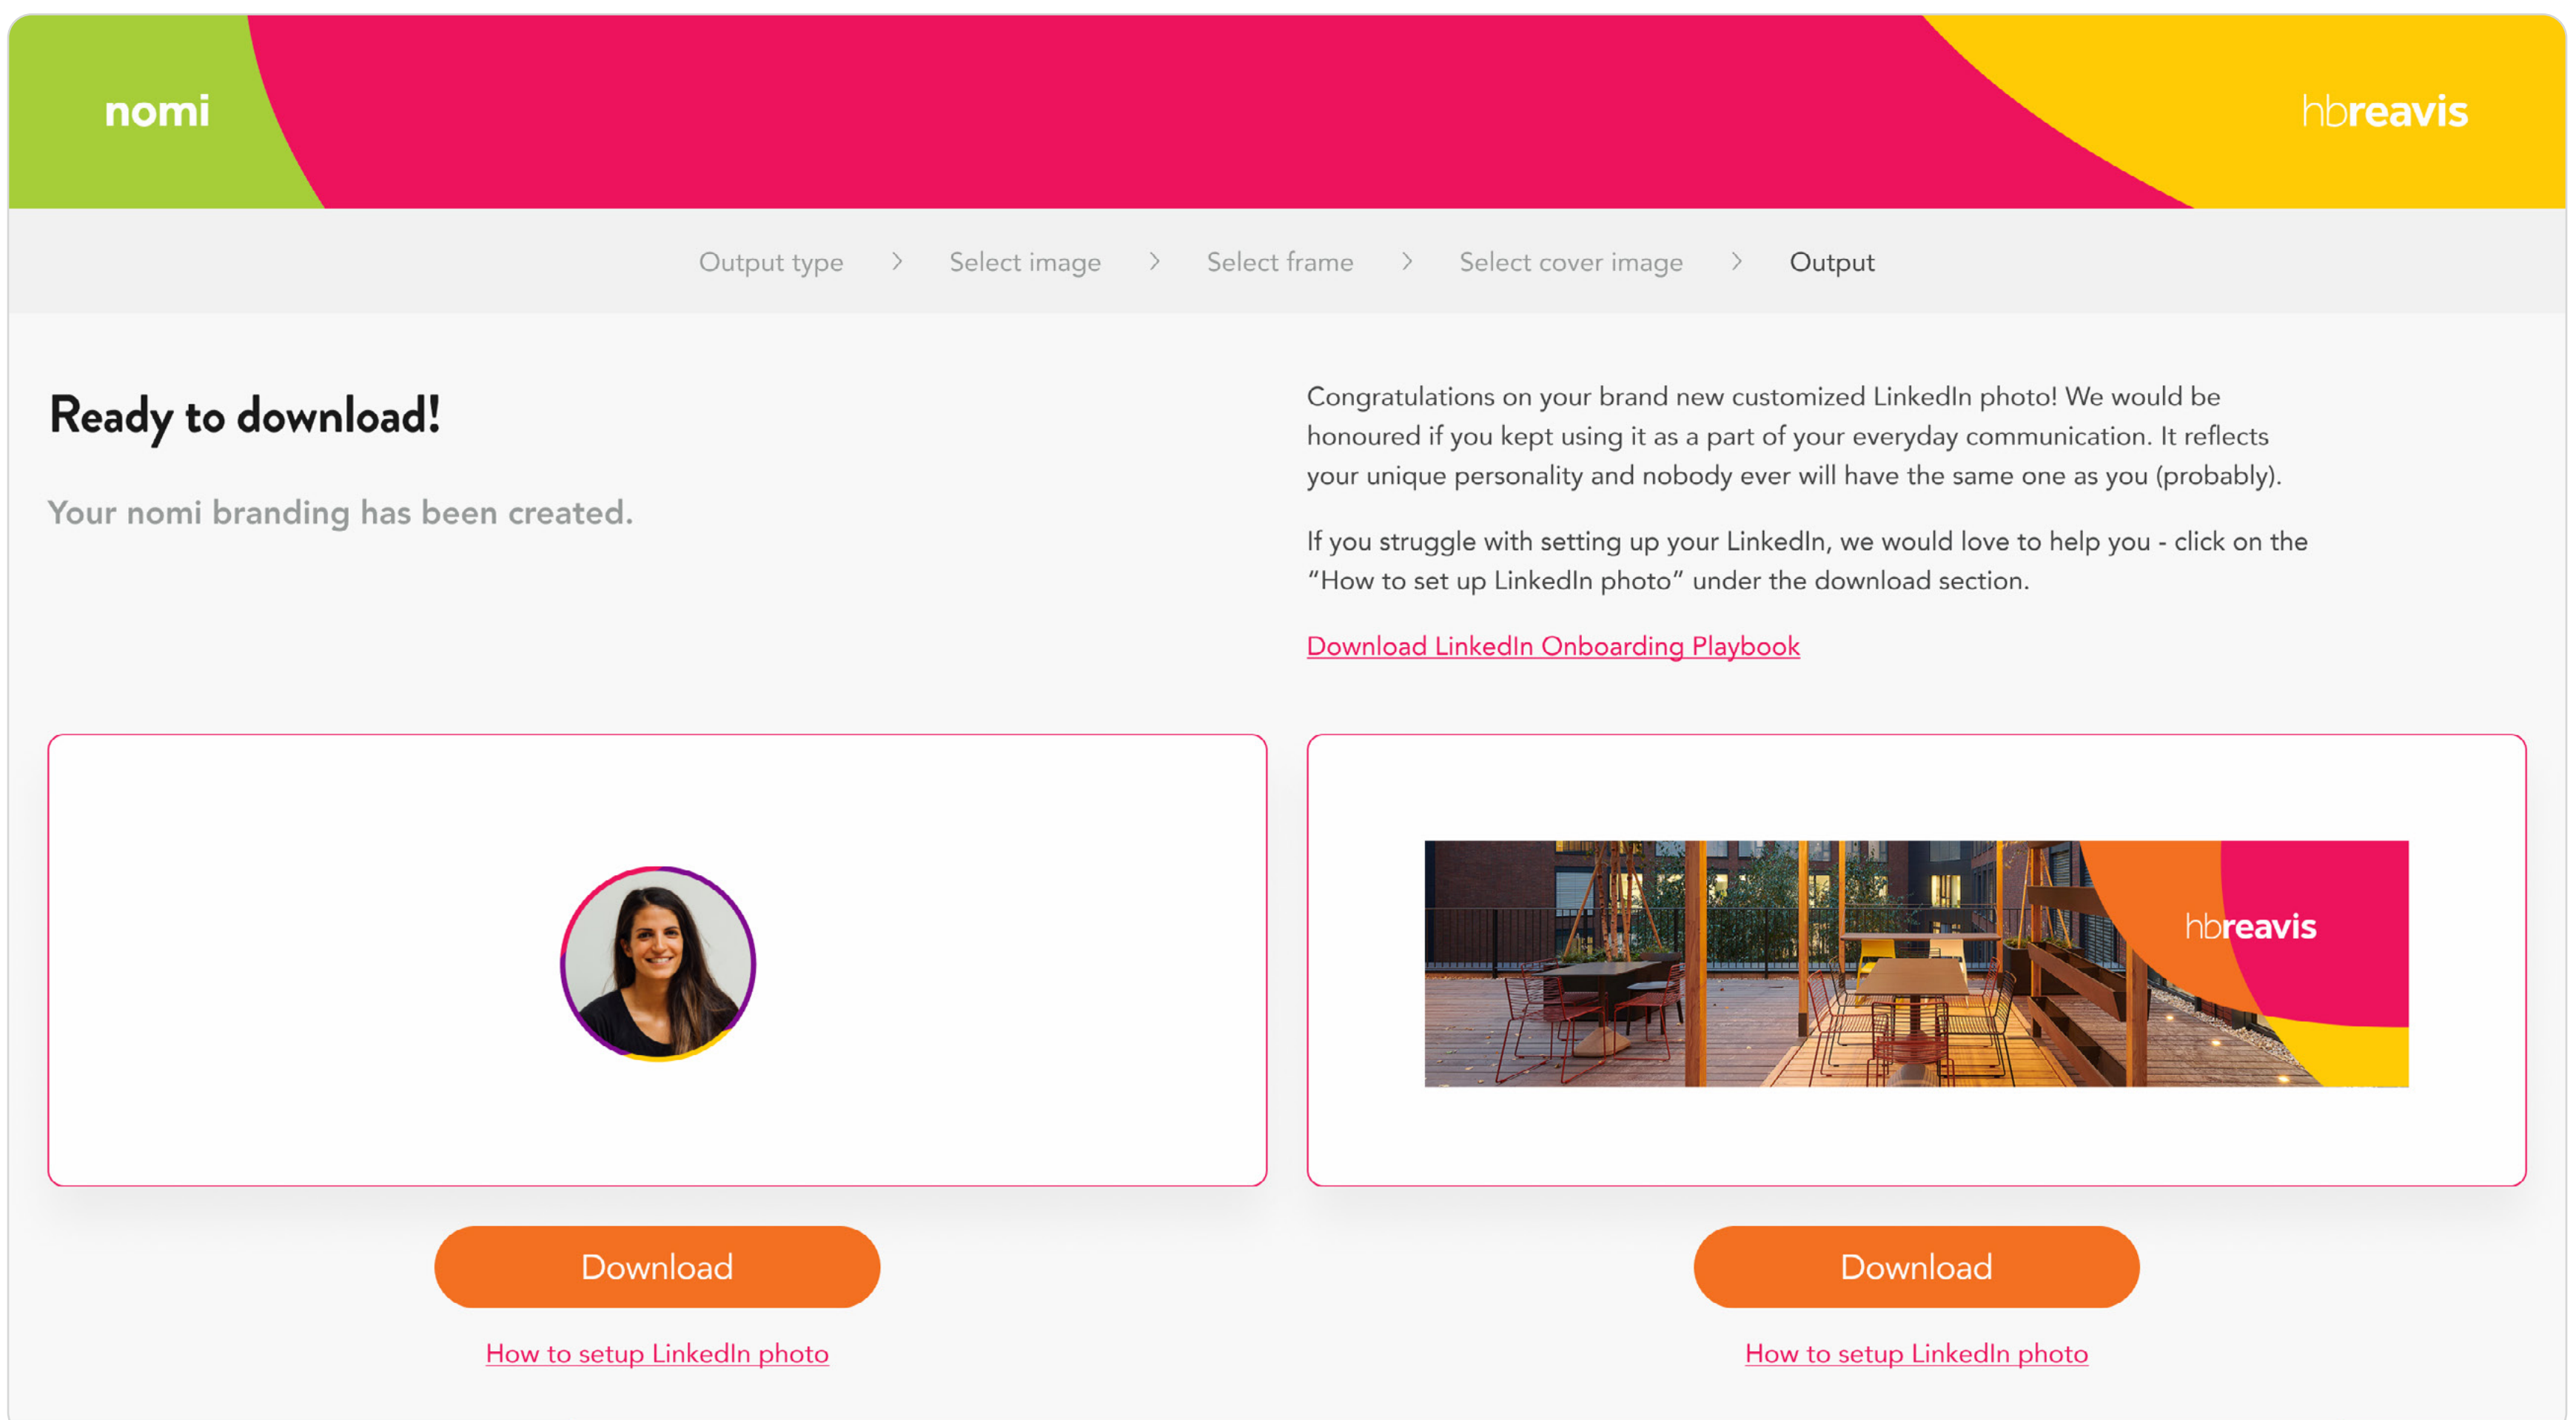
nomi

hbreavis

Output type > Select image > Select frame > Select cover image > Output

Ready to download!

Your nomi branding has been created.

Congratulations on your brand new customized LinkedIn photo! We would be honoured if you kept using it as a part of your everyday communication. It reflects your unique personality and nobody ever will have the same one as you (probably).

If you struggle with setting up your LinkedIn, we would love to help you - click on the "How to set up LinkedIn photo" under the download section.

Download LinkedIn Onboarding Playbook

hbreavis

Download

How to setup LinkedIn photo

Download

How to setup LinkedIn photo